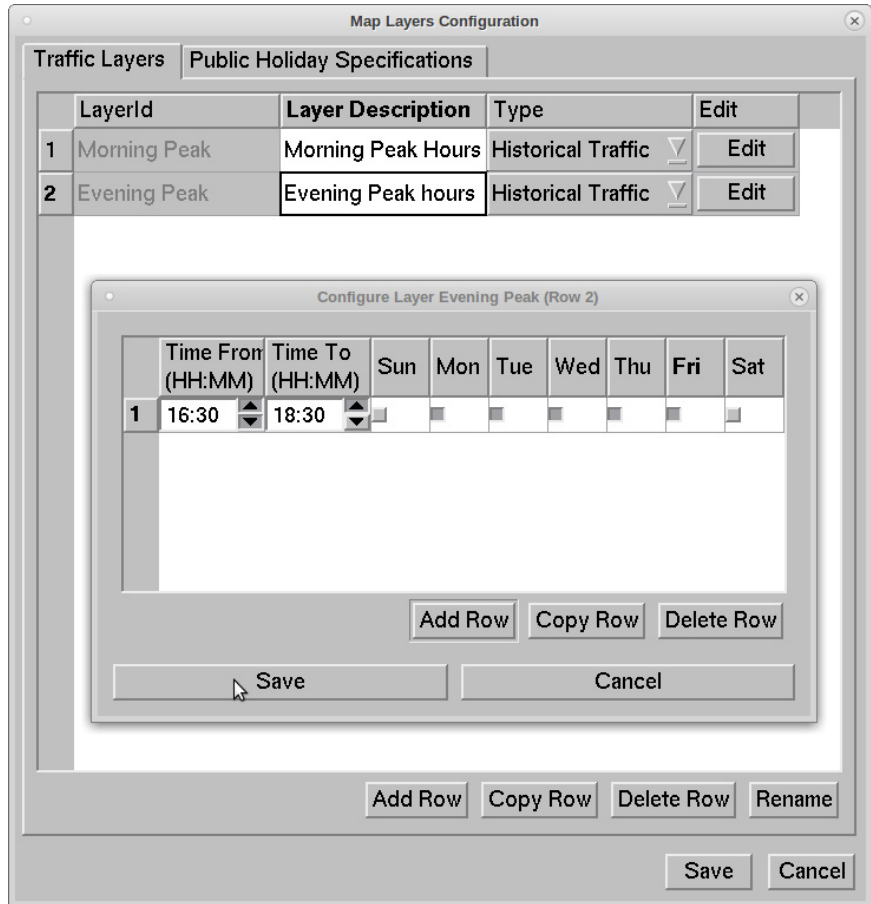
Map Layers Configuration

Traffic Layers | Public Holiday Specifications

| | LayerId | Layer Description | Type | Edit |
|---|---|---|---|---|
| 1 | Morning Peak | Morning Peak Hours | Historical Traffic | Edit |
| 2 | Evening Peak | Evening Peak hours | Historical Traffic | Edit |

Configure Layer Evening Peak (Row 2)

| | Time From (HH:MM) | Time To (HH:MM) | Sun | Mon | Tue | Wed | Thu | Fri | Sat |
|---|---|---|---|---|---|---|---|---|---|
| 1 | 16:30 | 18:30 | | | | | | | |

Add Row Copy Row Delete Row

Save Cancel

Add Row Copy Row Delete Row Rename

Save Cancel